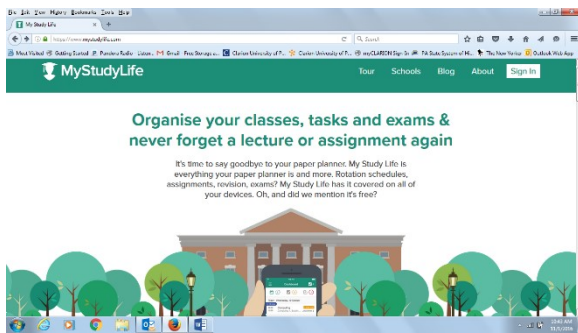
File Edit View History Bookmarks Tools Help

My Study Life

https://www.mystudylife.com

Search

Most Visited Getting Started Pandora Radio Listen... Gmail Free Storage a... Clarion University of P... Clarion University of P... myCLARION Sign In PA State System of Hi... The New Yorker Outlook Web App

MyStudyLife

Tour Schools Blog About Sign In

Organise your classes, tasks and exams & never forget a lecture or assignment again

It's time to say goodbye to your paper planner. My Study Life is everything your paper planner is and more. Rotation schedules, assignments, revision, exams? My Study Life has it covered on all of your devices. Oh, and did we mention it's free?

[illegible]